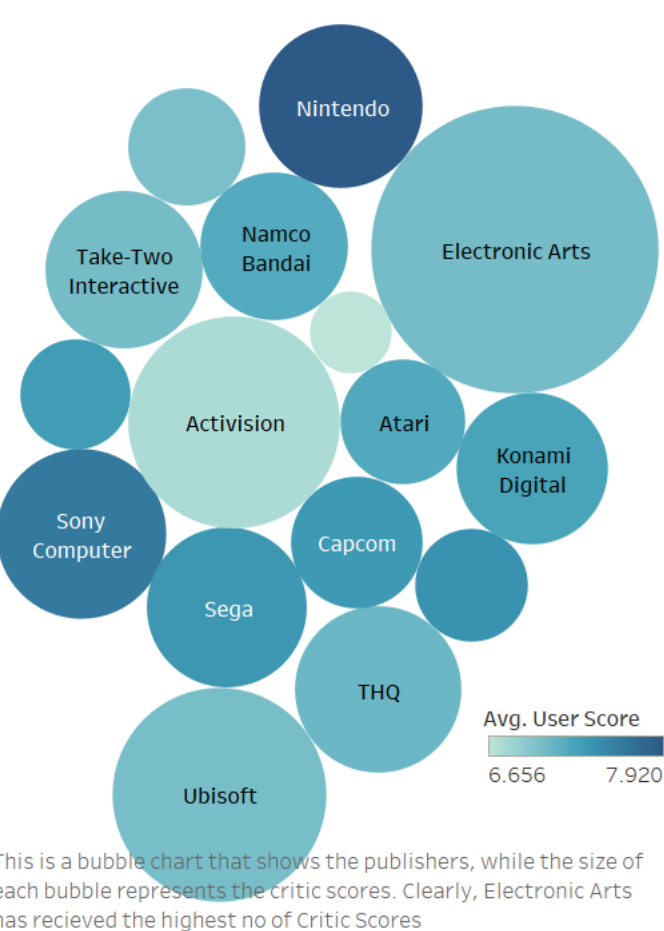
Nintendo

Electronic Arts

Take-Two Interactive

Namco Bandai

Activision

Atari

Konami Digital

Sony Computer

Capcom

Sega

THQ

Ubisoft

Avg. User Score

6.656

7.920

This is a bubble chart that shows the publishers, while the size of each bubble represents the critic scores. Clearly, Electronic Arts has recieved the highest no of Critic Scores